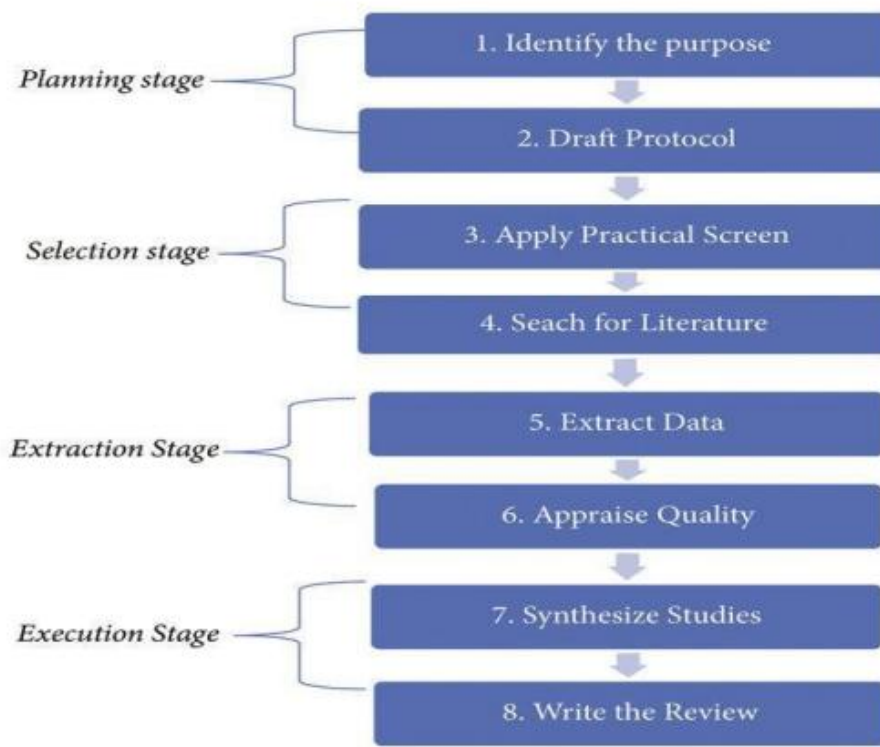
Planning stage

1. Identify the purpose

2. Draft Protocol

Selection stage

3. Apply Practical Screen

4. Seach for Literature

Extraction Stage

5. Extract Data

6. Appraise Quality

Execution Stage

7. Synthesize Studies

8. Write the Review